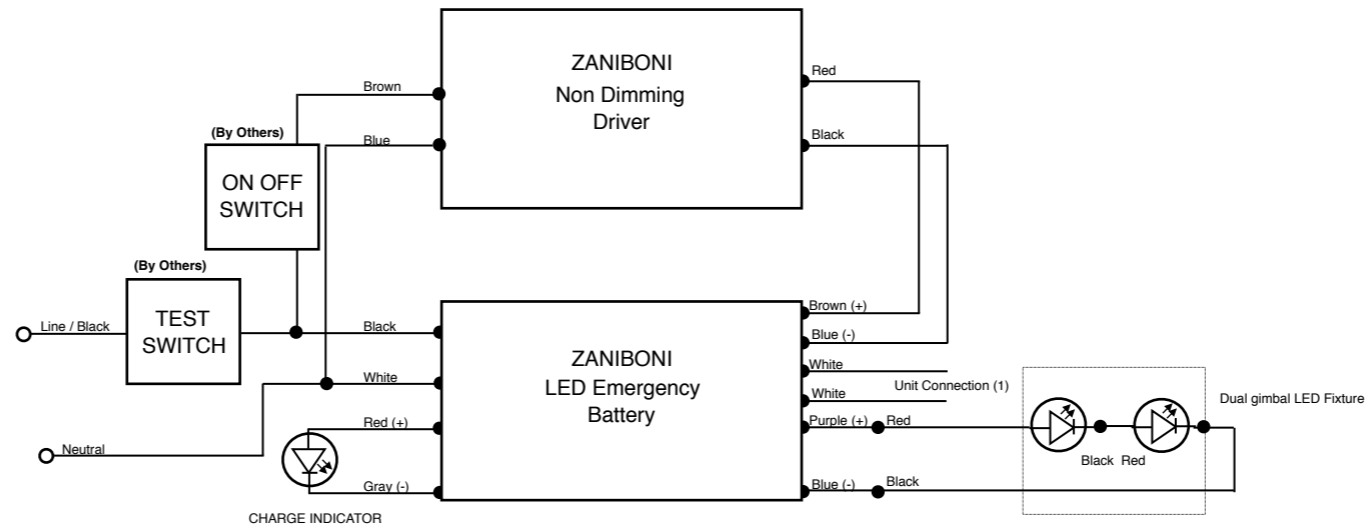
ZANIBONI
Non Dimming
Driver

Brown
Blue
Red
Black

(By Others)
ON OFF
SWITCH

(By Others)
TEST
SWITCH

Line / Black
Black
White
Neutral
Red (+)
Gray (-)

CHARGE INDICATOR

ZANIBONI
LED Emergency
Battery

Brown (+)
Blue (-)
White
White
Unit Connection (1)
Purple (+)
Red
Blue (-)
Black

Black
Red
Dual gimbal LED Fixture